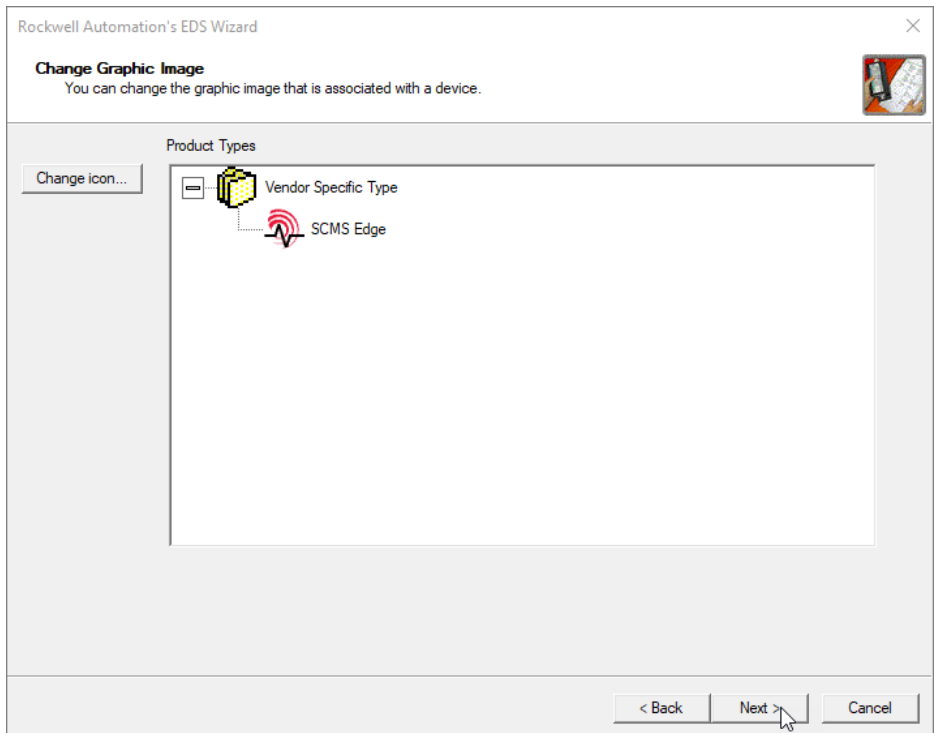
Rockwell Automation's EDS Wizard

Change Graphic Image
You can change the graphic image that is associated with a device.

Product Types

Change icon...

Vendor Specific Type

SCMS Edge

< Back

Next >

Cancel